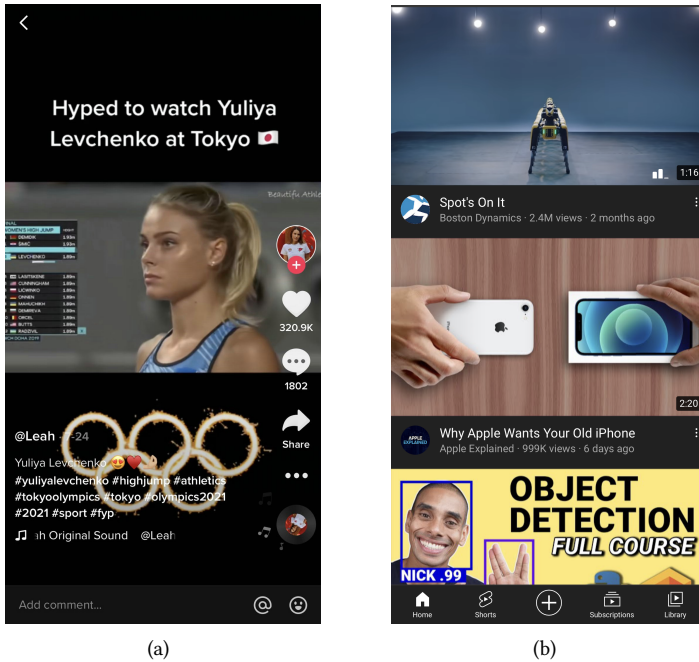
Hyped to watch Yuliya Levchenko at Tokyo 🇯🇵

Beautiful Athle

WOMEN'S HIGH JUMP

DEMIDIK

SIMIC

LEVCHENKO

LASITSKENE

CUNNINGHAM

LICWINKO

ONNEN

MAHUCHIKH

DEMIREVA

DRCKL

BUTTS

RADZIVIL

320.9K

1802

Share

@Leah · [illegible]-24

Yuliya Levchenko 😍❤️

#yuliyalevchenko #highjump #athletics #tokyoolympics #tokyo #olympics2021 #2021 #sport #fyp

♫ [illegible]ah Original Sound @Leah

Add comment...

(a)

1:16

Spot's On It

Boston Dynamics · 2.4M views · 2 months ago

2:20

Why Apple Wants Your Old iPhone

Apple Explained · 999K views · 6 days ago

APPLE EXPLAINED

OBJECT DETECTION FULL COURSE

NICK .99

Home

Shorts

Subscriptions

Library

(b)